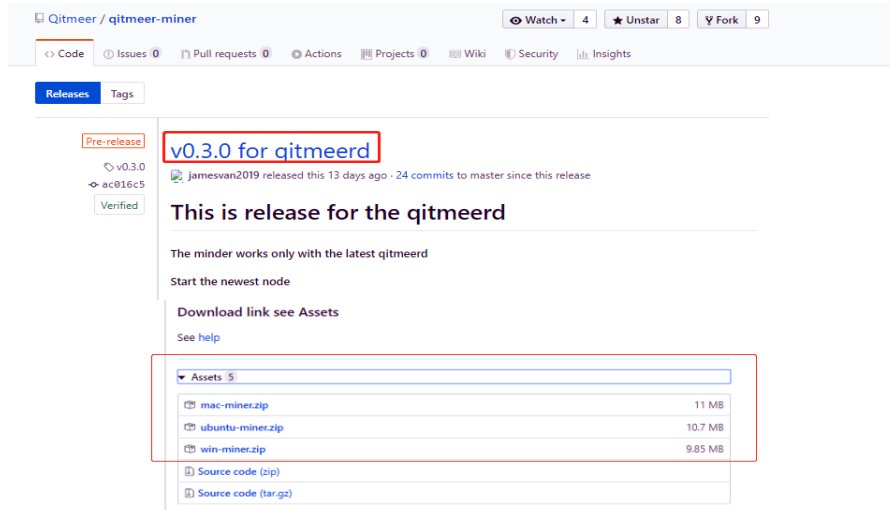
Qitmeer / qitmeer-miner

Watch 4 Unstar 8 Fork 9

Code Issues 0 Pull requests 0 Actions Projects 0 Wiki Security Insights

Releases Tags

Pre-release
v0.3.0
ac016c5
Verified

v0.3.0 for qitmeerd

jamesvan2019 released this 13 days ago · 24 commits to master since this release

This is release for the qitmeerd

The minder works only with the latest qitmeerd

Start the newest node

Download link see Assets

See help

Assets 5

| | |
|---|---|
| mac-miner.zip | 11 MB |
| ubuntu-miner.zip | 10.7 MB |
| win-miner.zip | 9.85 MB |
| Source code (zip) | |
| Source code (tar.gz) | |